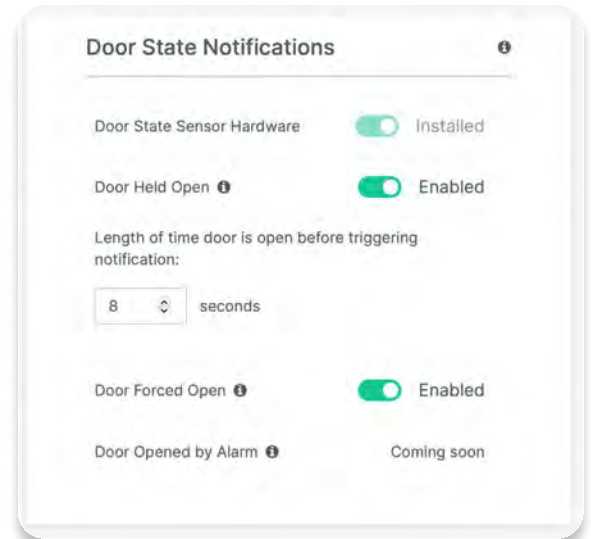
Door State Notifications

Door State Sensor Hardware Installed

Door Held Open Enabled

Length of time door is open before triggering notification:

8 seconds

Door Forced Open Enabled

Door Opened by Alarm Coming soon